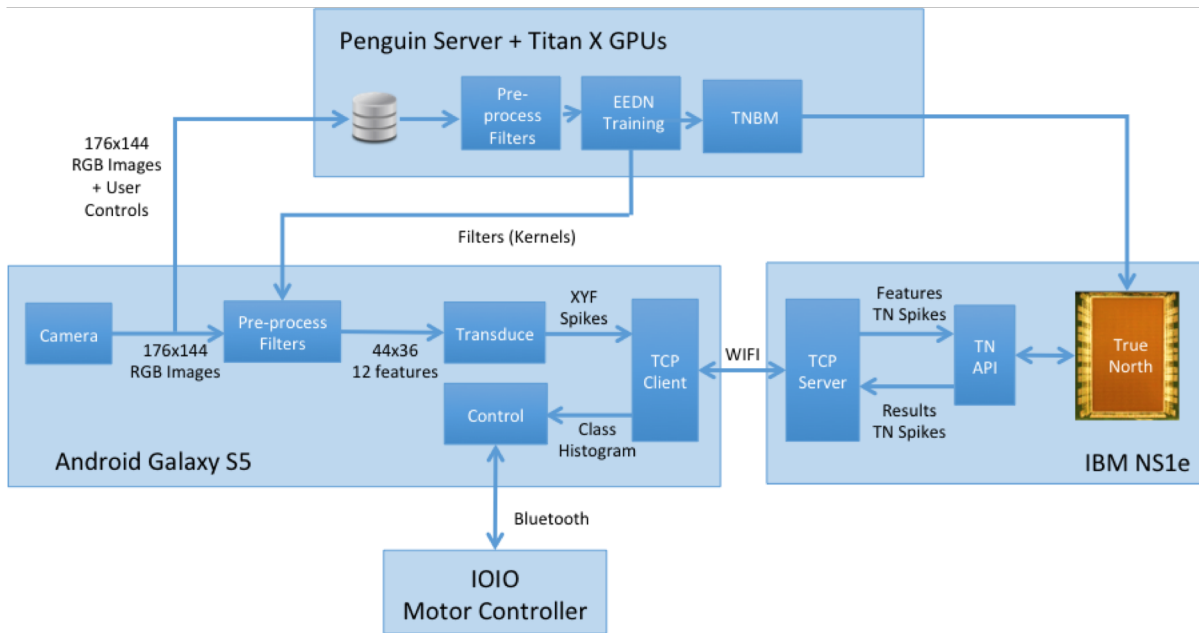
Penguin Server + Titan X GPUs

Pre-process Filters

EEDN Training

TNBM

176x144 RGB Images + User Controls

Filters (Kernels)

Camera

176x144 RGB Images

Pre-process Filters

44x36 12 features

Transduce

XYF Spikes

TCP Client

Control

Class Histogram

Android Galaxy S5

WIFI

TCP Server

Features TN Spikes

TN API

Results TN Spikes

True North

IBM NS1e

Bluetooth

IOIO Motor Controller